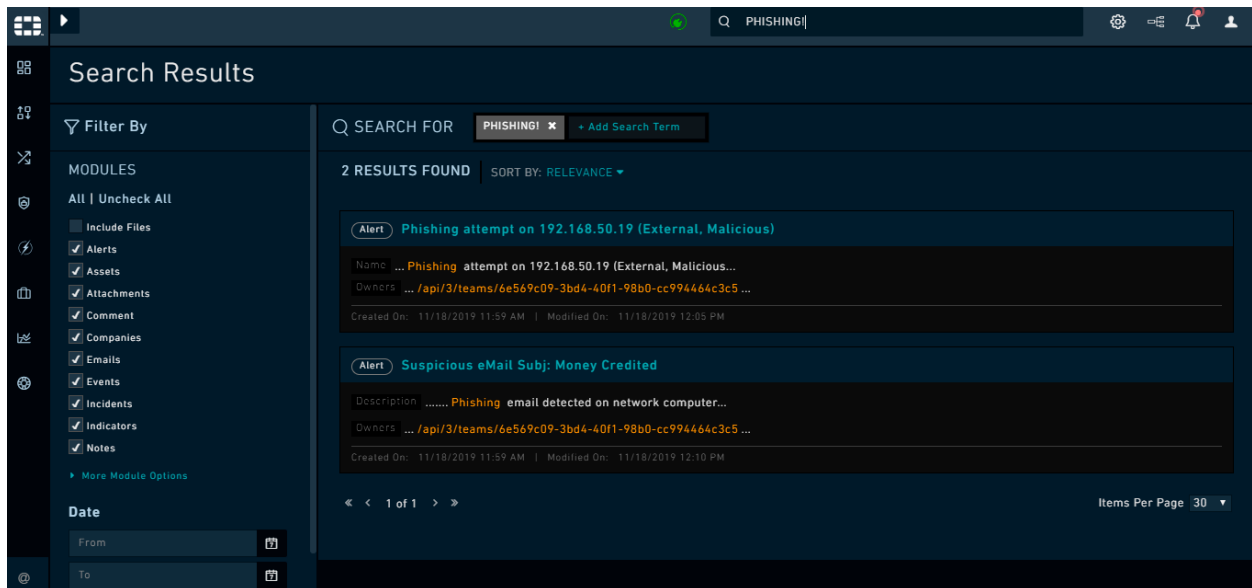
PHISHING!

Search Results

Filter By

MODULES

All | Uncheck All

Include Files
Alerts
Assets
Attachments
Comment
Companies
Emails
Events
Incidents
Indicators
Notes

More Module Options

Date

From

To

SEARCH FOR PHISHING! ✖ + Add Search Term

2 RESULTS FOUND SORT BY: RELEVANCE

Alert Phishing attempt on 192.168.50.19 (External, Malicious)

Name ... Phishing attempt on 192.168.50.19 (External, Malicious...

Owners ... /api/3/teams/6e569c09-3bd4-40f1-98b0-cc994464c3c5 ...

Created On: 11/18/2019 11:59 AM | Modified On: 11/18/2019 12:05 PM

Alert Suspicious eMail Subj: Money Credited

Description ....... Phishing email detected on network computer...

Owners ... /api/3/teams/6e569c09-3bd4-40f1-98b0-cc994464c3c5 ...

Created On: 11/18/2019 11:59 AM | Modified On: 11/18/2019 12:10 PM

« ‹ 1 of 1 › »

Items Per Page 30